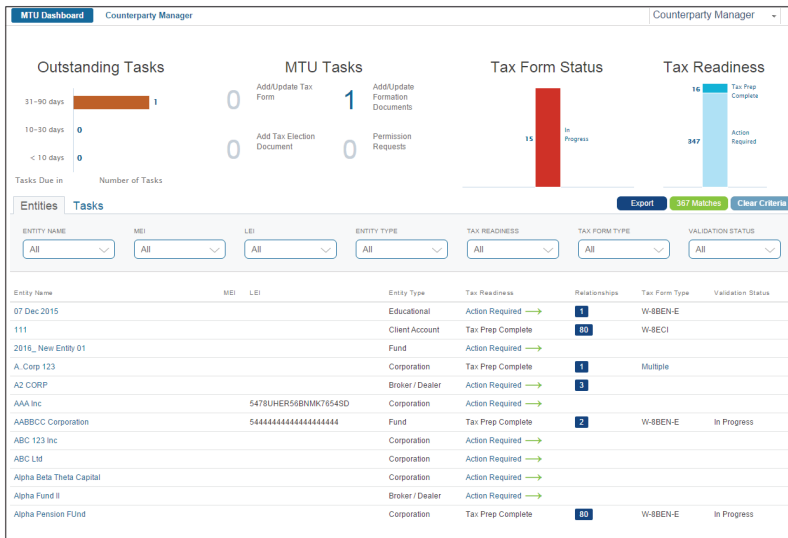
MTU Dashboard Counterparty Manager Counterparty Manager

Outstanding Tasks

31-90 days 1
10-30 days 0
< 10 days 0
Tasks Due in Number of Tasks

MTU Tasks

0 Add/Update Tax Form
1 Add/Update Formation Documents
0 Add Tax Election Document
0 Permission Requests

Tax Form Status

15 In Progress

Tax Readiness

16 Tax Prep Complete
347 Action Required

Entities Tasks

Export 367 Matches Clear Criteria

ENTITY NAME All
MEI All
LEI All
ENTITY TYPE All
TAX READINESS All
TAX FORM TYPE All
VALIDATION STATUS All

| Entity Name | MEI | LEI | Entity Type | Tax Readiness | Relationships | Tax Form Type | Validation Status |
|---|---|---|---|---|---|---|---|
| 07 Dec 2015 | | | Educational | Action Required | 1 | W-8BEN-E | |
| 111 | | | Client Account | Tax Prep Complete | 80 | W-8ECI | |
| 2016_ New Entity 01 | | | Fund | Action Required | | | |
| A. Corp 123 | | | Corporation | Tax Prep Complete | 1 | Multiple | |
| A2 CORP | | | Broker / Dealer | Action Required | 3 | | |
| AAA Inc | | 5478UHER56BNMK7654SD | Corporation | Action Required | | | |
| AABBCC Corporation | | 54444444444444444444 | Fund | Tax Prep Complete | 2 | W-8BEN-E | In Progress |
| ABC 123 Inc | | | Corporation | Action Required | | | |
| ABC Ltd | | | Corporation | Action Required | | | |
| Alpha Beta Theta Capital | | | Corporation | Action Required | | | |
| Alpha Fund II | | | Broker / Dealer | Action Required | | | |
| Alpha Pension FUnd | | | Corporation | Tax Prep Complete | 80 | W-8BEN-E | In Progress |